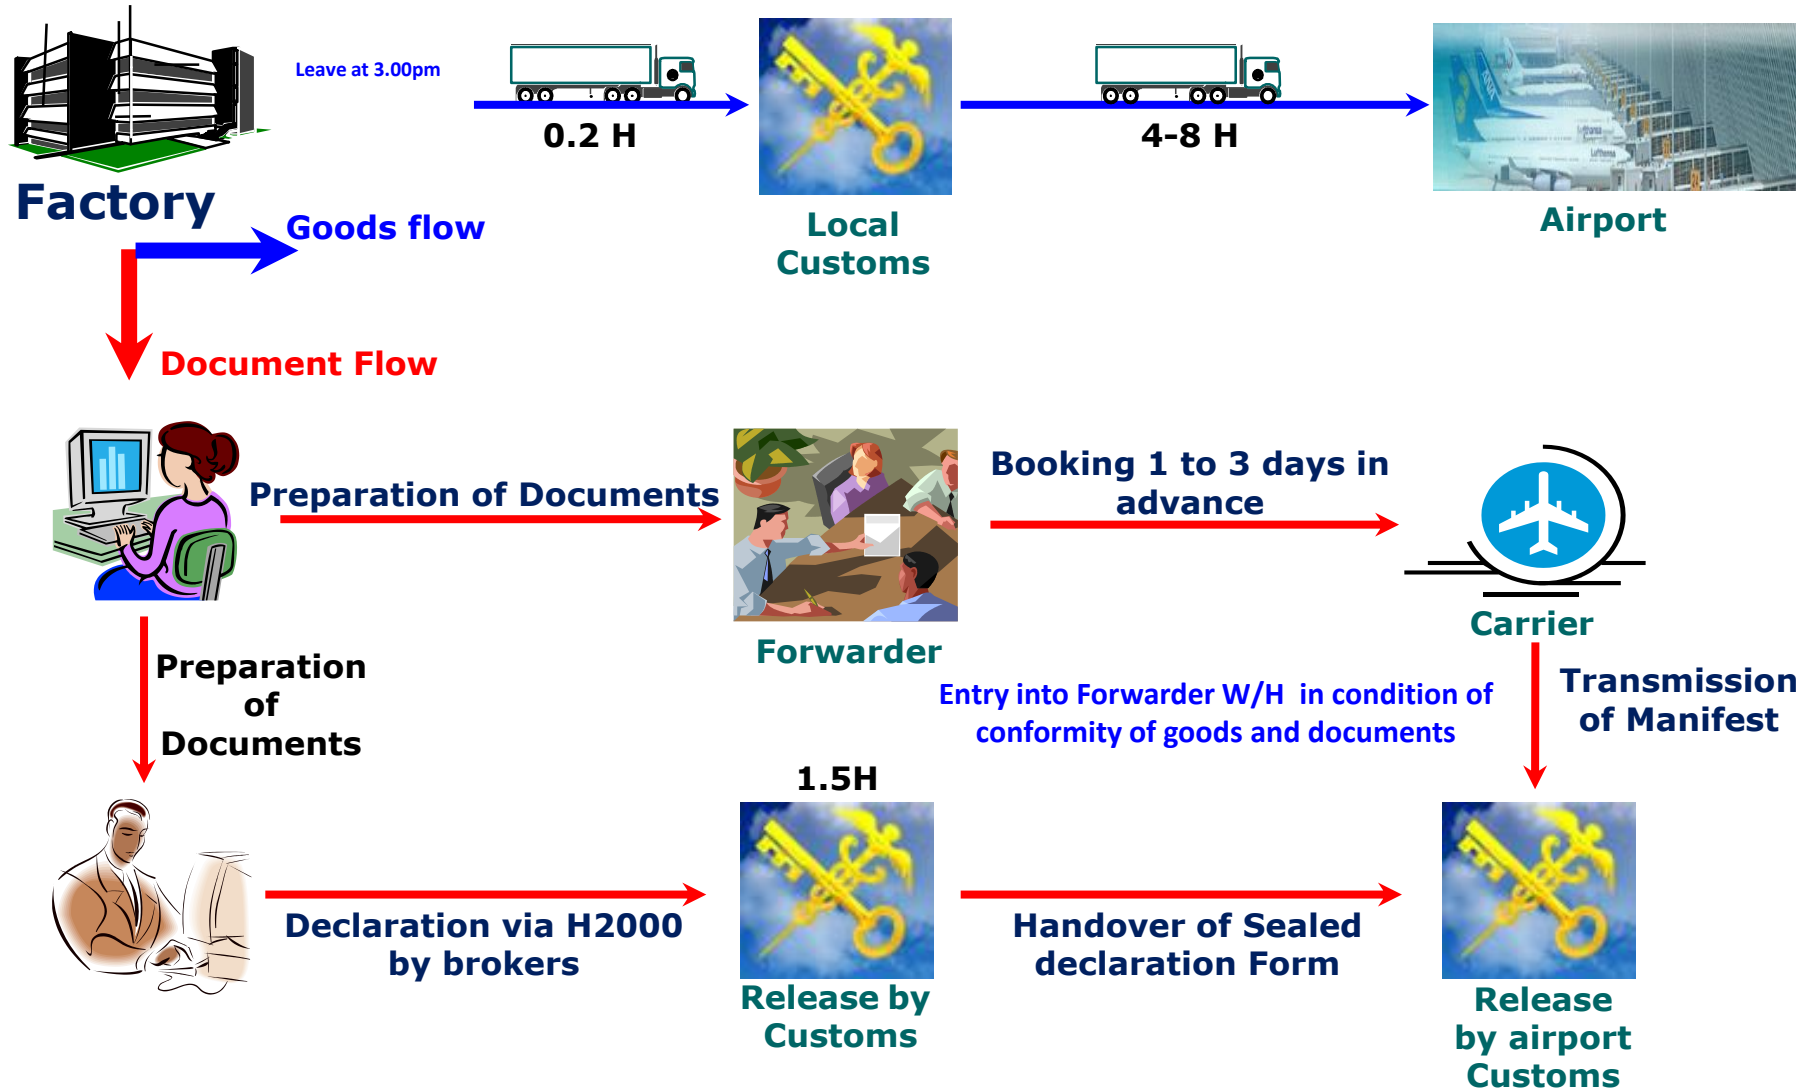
Factory

Leave at 3.00pm

0.2 H

Local Customs

4-8 H

Airport

Goods flow

Document Flow

Preparation of Documents

Forwarder

Booking 1 to 3 days in advance

Carrier

Preparation of Documents

Entry into Forwarder W/H in condition of conformity of goods and documents

Transmission of Manifest

1.5H

Declaration via H2000 by brokers

Release by Customs

Handover of Sealed declaration Form

Release by airport Customs